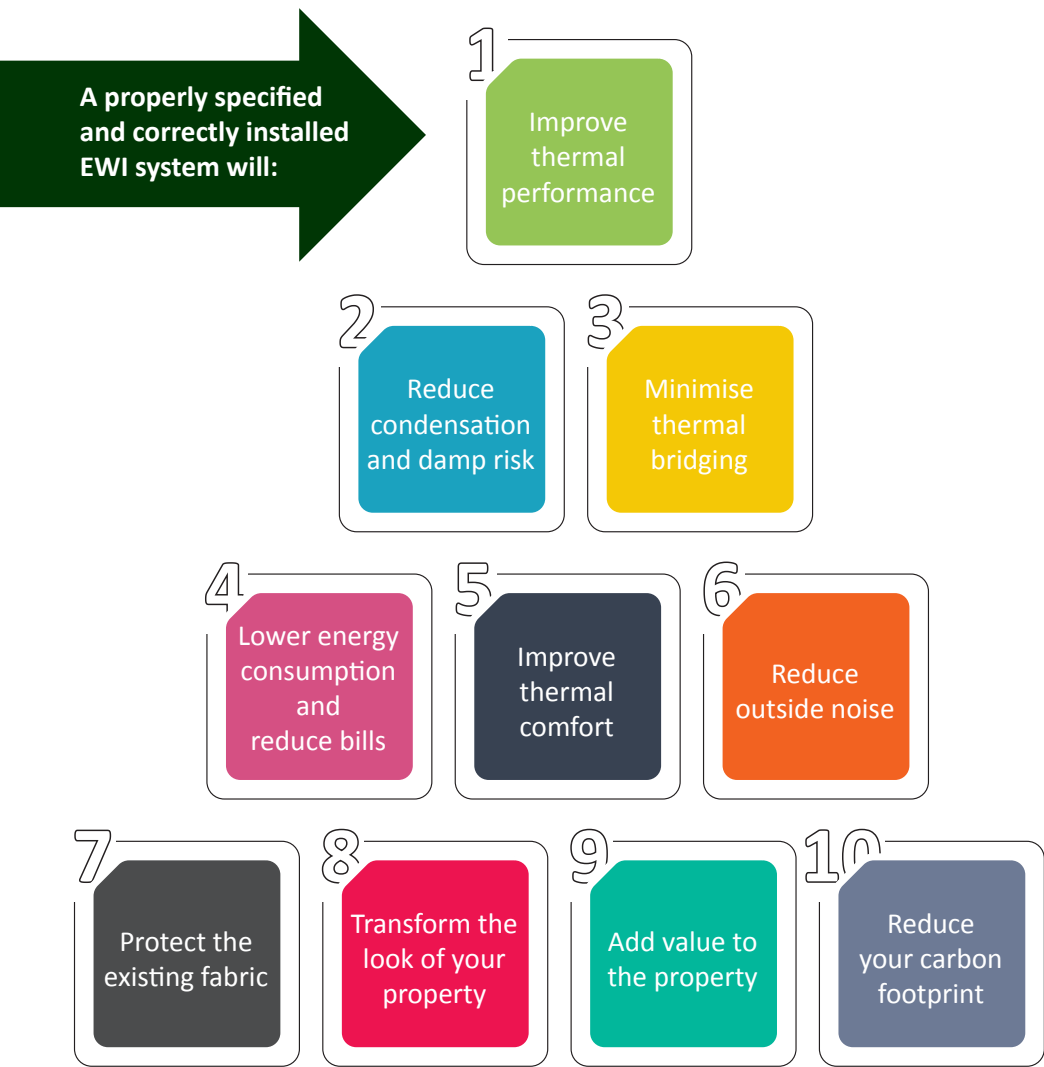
A properly specified and correctly installed EWI system will:

1
Improve thermal performance

2
Reduce condensation and damp risk

3
Minimise thermal bridging

4
Lower energy consumption and reduce bills

5
Improve thermal comfort

6
Reduce outside noise

7
Protect the existing fabric

8
Transform the look of your property

9
Add value to the property

10
Reduce your carbon footprint